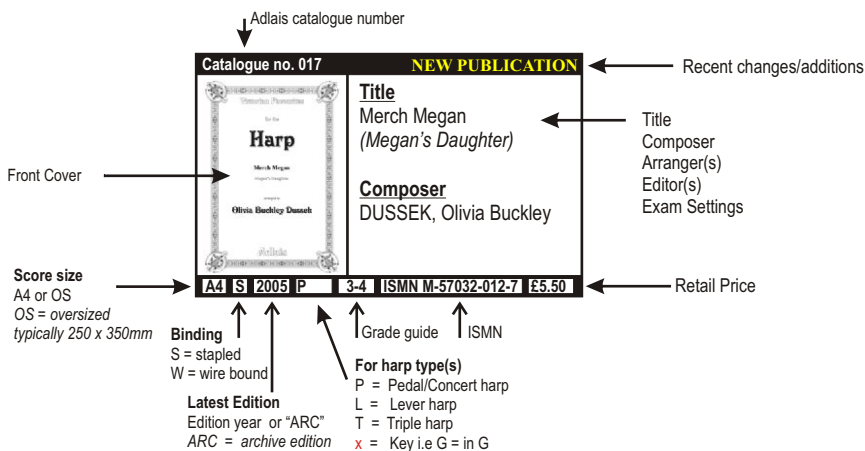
Adlais catalogue number

Catalogue no. 017

NEW PUBLICATION

Recent changes/additions

Victorian Favourites

for the

Harp

Merch Megan

(Megan's Daughter)

arranged by

Olivia Buckley Dussek

Adlais

Title
Merch Megan
*(Megan's Daughter)*

Composer
DUSSEK, Olivia Buckley

Title
Composer
Arranger(s)
Editor(s)
Exam Settings

Front Cover

| A4 | S | 2005 | P | 3-4 | ISMN M-57032-012-7 | £5.50 |
|---|---|---|---|---|---|---|

Retail Price

**Score size**
A4 or OS
*OS = oversized typically 250 x 350mm*

**Binding**
S = stapled
W = wire bound

**Latest Edition**
Edition year or "ARC"
*ARC = archive edition*

Grade guide

ISMN

**For harp type(s)**
P = Pedal/Concert harp
L = Lever harp
T = Triple harp
x = Key i.e G = in G